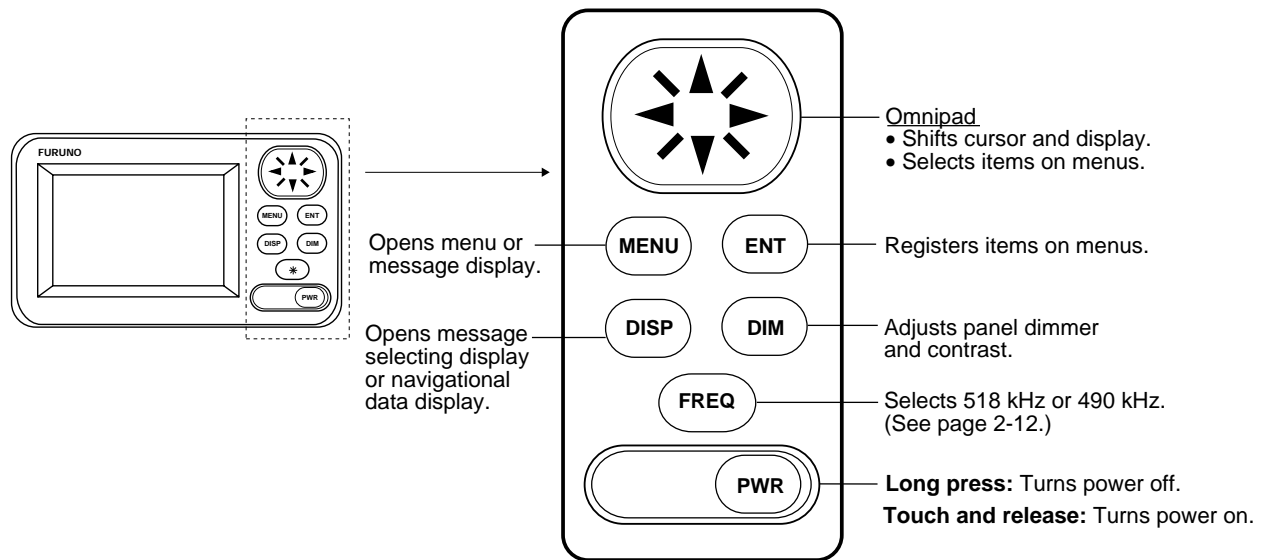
FURUNO

MENU ENT

DISP DIM

✳

PWR

Omnipad
• Shifts cursor and display.
• Selects items on menus.

Opens menu or message display.

MENU

ENT

Registers items on menus.

Opens message selecting display or navigational data display.

DISP

DIM

Adjusts panel dimmer and contrast.

FREQ

Selects 518 kHz or 490 kHz. (See page 2-12.)

PWR

**Long press:** Turns power off.

**Touch and release:** Turns power on.